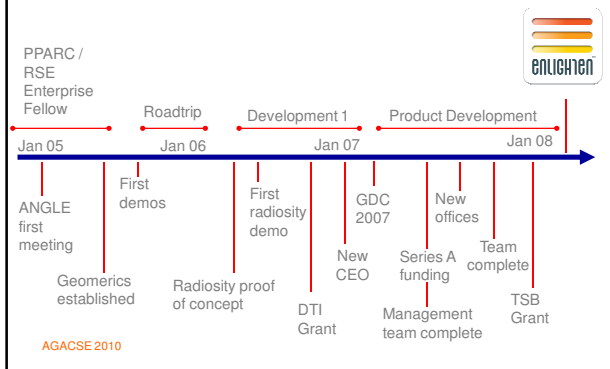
PPARC / RSE Enterprise Fellow

Roadtrip

Development 1

Product Development

ENLIGHTEN

Jan 05

Jan 06

Jan 07

Jan 08

ANGLE first meeting

First demos

Geomerics established

First radiosity demo

Radiosity proof of concept

DTI Grant

New CEO

GDC 2007

Series A funding

New offices

Management team complete

Team complete

TSB Grant

AGACSE 2010